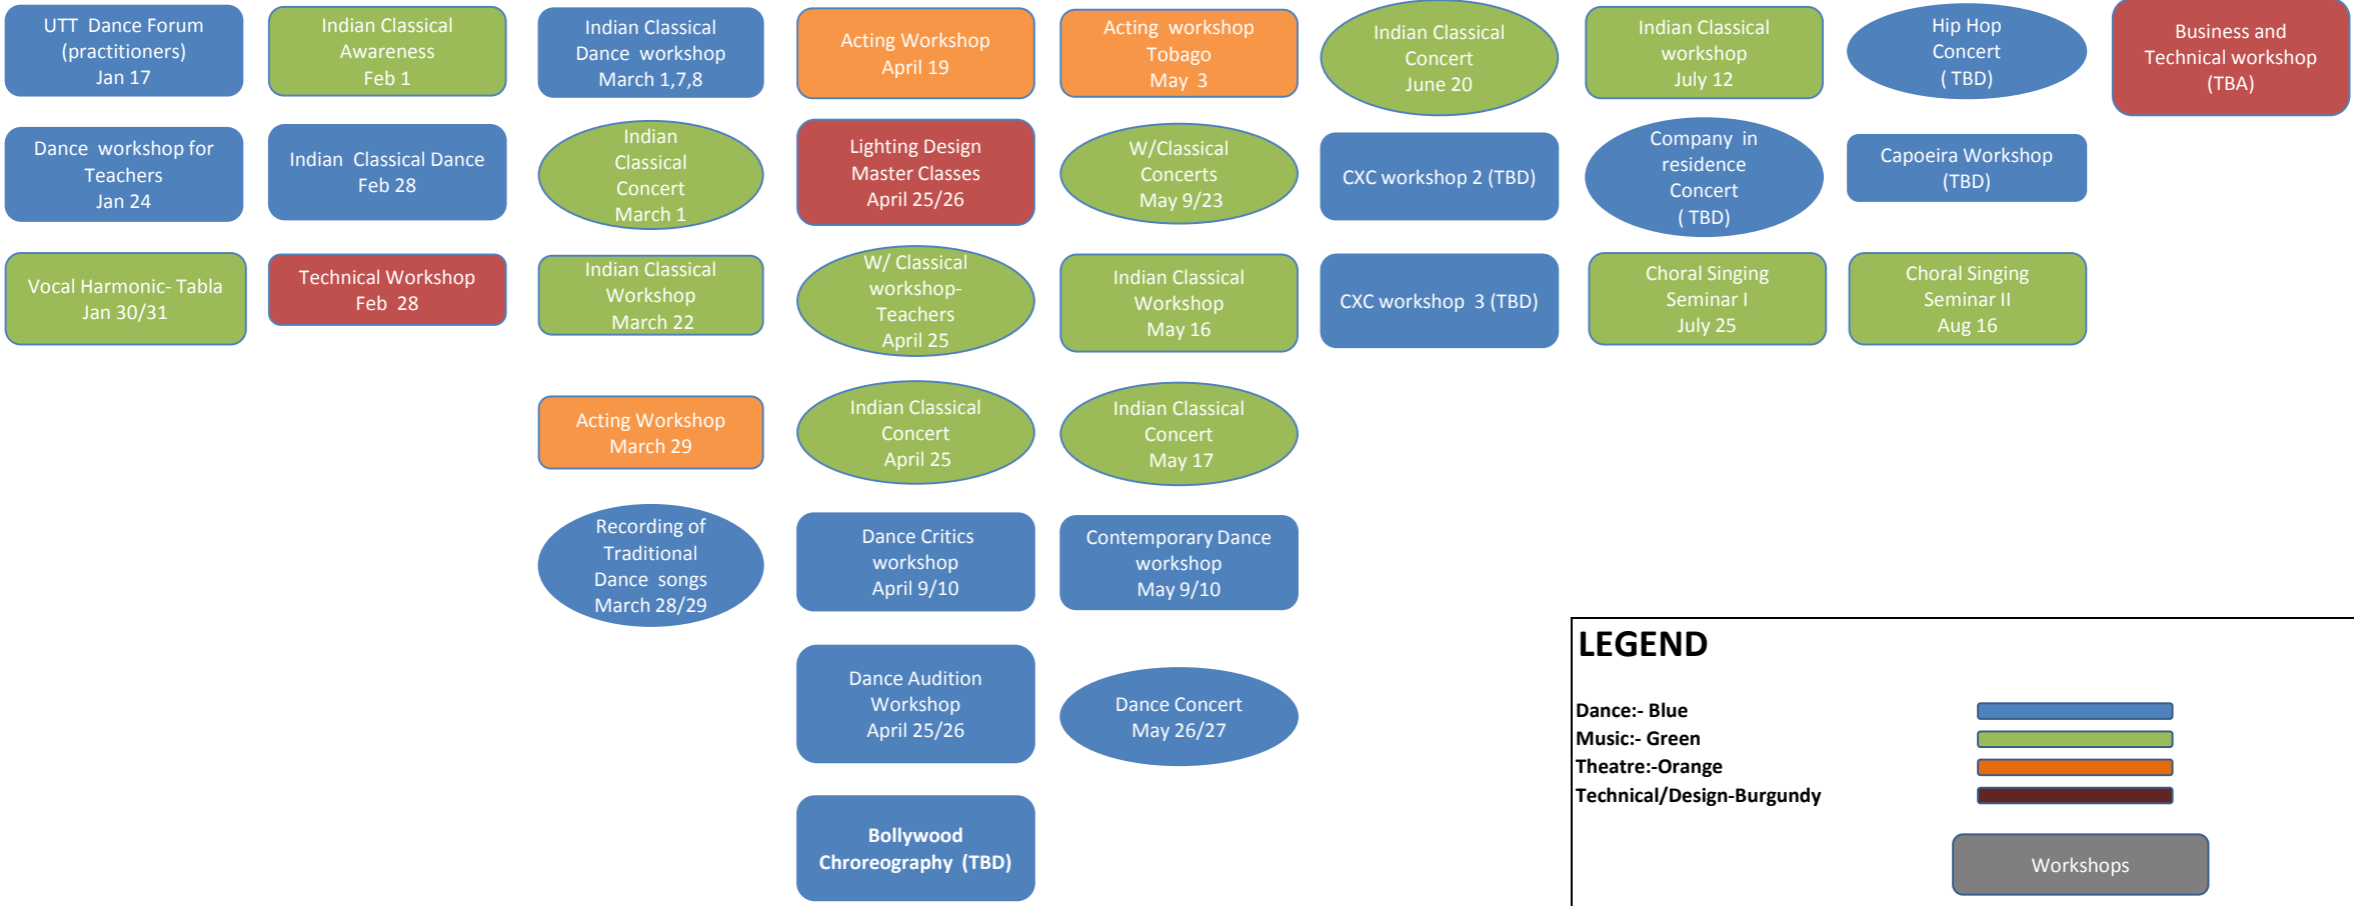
UTT Dance Forum (practitioners) Jan 17

Dance workshop for Teachers Jan 24

Vocal Harmonic- Tabla Jan 30/31

Indian Classical Awareness Feb 1

Indian Classical Dance Feb 28

Technical Workshop Feb 28

Indian Classical Dance workshop March 1,7,8

Indian Classical Concert March 1

Indian Classical Workshop March 22

Acting Workshop March 29

Recording of Traditional Dance songs March 28/29

Acting Workshop April 19

Lighting Design Master Classes April 25/26

W/ Classical workshop- Teachers April 25

Indian Classical Concert April 25

Dance Critics workshop April 9/10

Dance Audition Workshop April 25/26

Bollywood Chroreography (TBD)

Acting workshop Tobago May 3

W/Classical Concerts May 9/23

Indian Classical Workshop May 16

Indian Classical Concert May 17

Contemporary Dance workshop May 9/10

Dance Concert May 26/27

Indian Classical Concert June 20

CXC workshop 2 (TBD)

CXC workshop 3 (TBD)

Indian Classical workshop July 12

Company in residence Concert ( TBD)

Choral Singing Seminar I July 25

Hip Hop Concert ( TBD)

Capoeira Workshop (TBD)

Choral Singing Seminar II Aug 16

Business and Technical workshop (TBA)

LEGEND

Dance:- Blue
Music:- Green
Theatre:-Orange
Technical/Design-Burgundy

Workshops